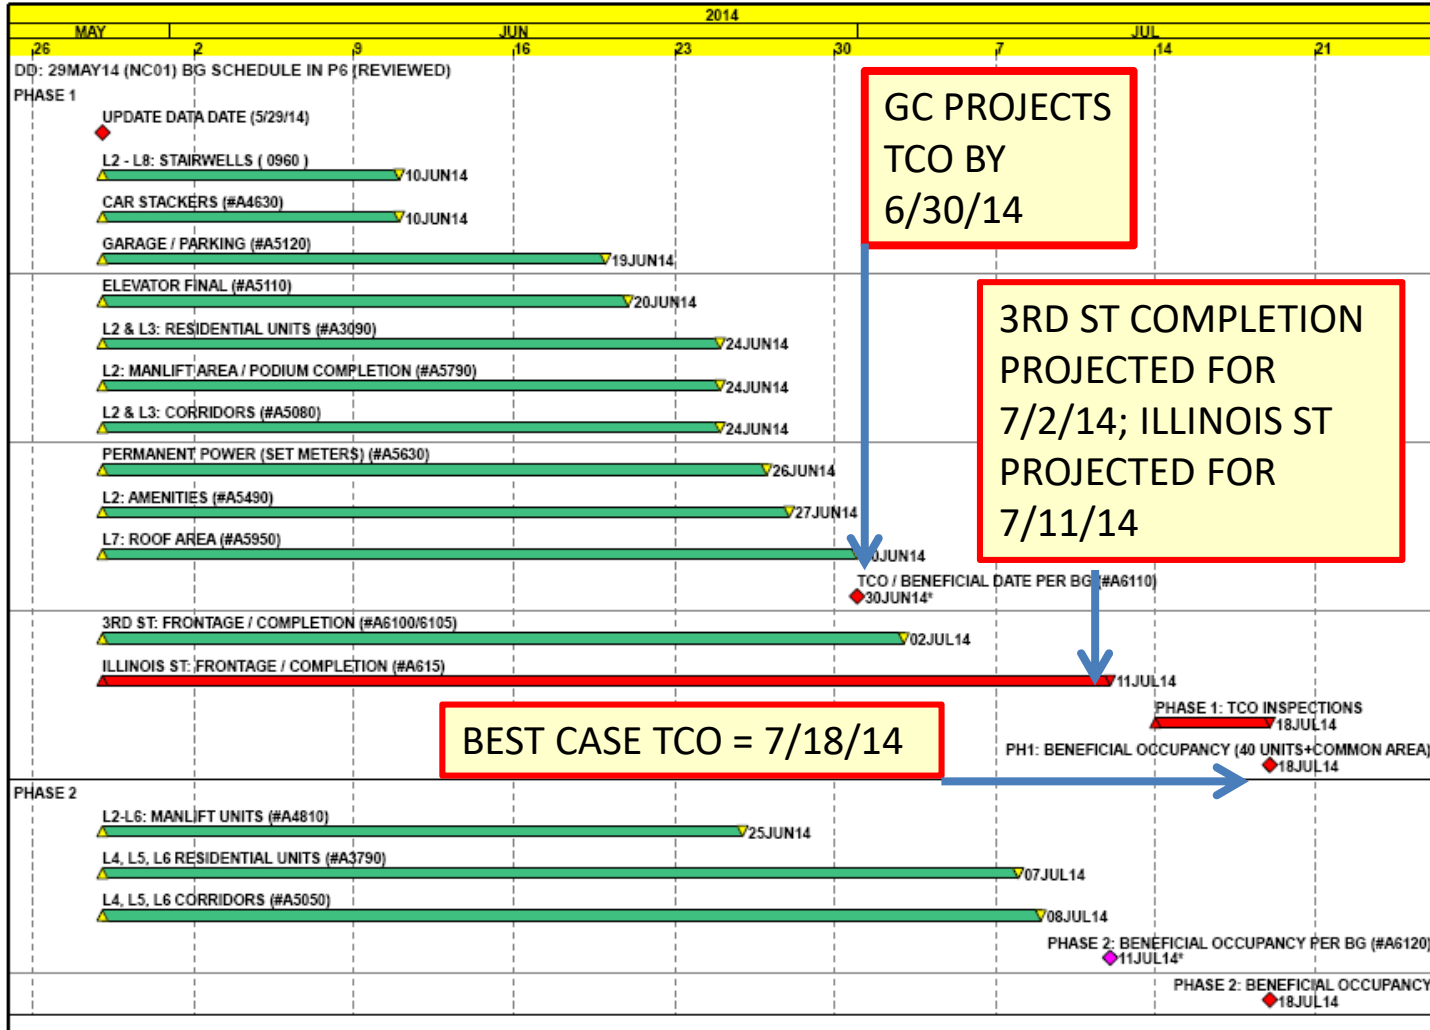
2014

MAY JUN JUL

26 2 9 16 23 30 7 14 21

DD: 29MAY14 (NC01) BG SCHEDULE IN P6 (REVIEWED)

PHASE 1

UPDATE DATA DATE (5/29/14)

L2 - L8: STAIRWELLS ( 0960 ) 10JUN14

CAR STACKERS (#A4630) 10JUN14

GARAGE / PARKING (#A5120) 19JUN14

ELEVATOR FINAL (#A5110) 20JUN14

L2 & L3: RESIDENTIAL UNITS (#A3090) 24JUN14

L2: MANLIFT AREA / PODIUM COMPLETION (#A5790) 24JUN14

L2 & L3: CORRIDORS (#A5080) 24JUN14

PERMANENT POWER (SET METERS) (#A5630) 26JUN14

L2: AMENITIES (#A5490) 27JUN14

L7: ROOF AREA (#A5950) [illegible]JUN14

TCO / BENEFICIAL DATE PER BG (#A6110) 30JUN14*

3RD ST: FRONTAGE / COMPLETION (#A6100/6105) 02JUL14

ILLINOIS ST: FRONTAGE / COMPLETION (#A615) 11JUL14

PHASE 1: TCO INSPECTIONS 18JUL14

PH1: BENEFICIAL OCCUPANCY (40 UNITS+COMMON AREA) 18JUL14

PHASE 2

L2-L6: MANLIFT UNITS (#A4810) 25JUN14

L4, L5, L6 RESIDENTIAL UNITS (#A3790) 07JUL14

L4, L5, L6 CORRIDORS (#A5050) 08JUL14

PHASE 2: BENEFICIAL OCCUPANCY PER BG (#A6120) 11JUL14*

PHASE 2: BENEFICIAL OCCUPANCY 18JUL14

GC PROJECTS TCO BY 6/30/14

3RD ST COMPLETION PROJECTED FOR 7/2/14; ILLINOIS ST PROJECTED FOR 7/11/14

BEST CASE TCO = 7/18/14